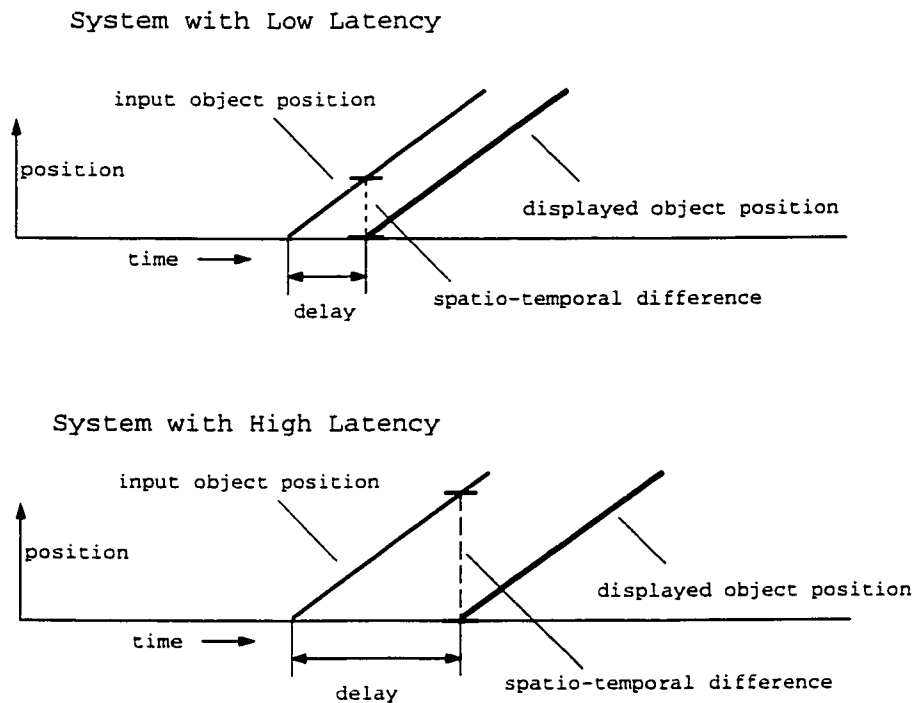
System with Low Latency

input object position

position

displayed object position

time

delay

spatio-temporal difference

System with High Latency

input object position

position

displayed object position

time

delay

spatio-temporal difference